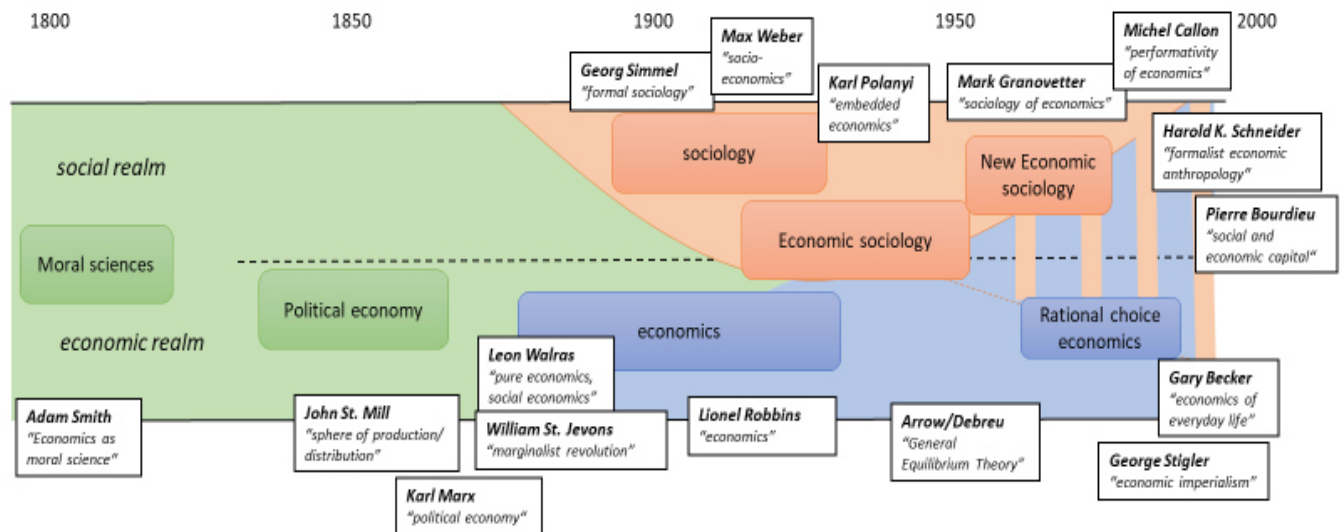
1800

1850

1900

1950

2000

Max Weber
"socio-economics"

Michel Callon
"performativity of economics"

Georg Simmel
"formal sociology"

Karl Polanyi
"embedded economics"

Mark Granovetter
"sociology of economics"

Harold K. Schneider
"formalist economic anthropology"

social realm

sociology

New Economic sociology

Pierre Bourdieu
"social and economic capital"

Moral sciences

Economic sociology

Political economy

economics

Rational choice economics

economic realm

Leon Walras
"pure economics, social economics"

Gary Becker
"economics of everyday life"

Adam Smith
"Economics as moral science"

John St. Mill
"sphere of production/ distribution"

William St. Jevons
"marginalist revolution"

Lionel Robbins
"economics"

Arrow/Debreu
"General Equilibrium Theory"

George Stigler
"economic imperialism"

Karl Marx
"political economy"